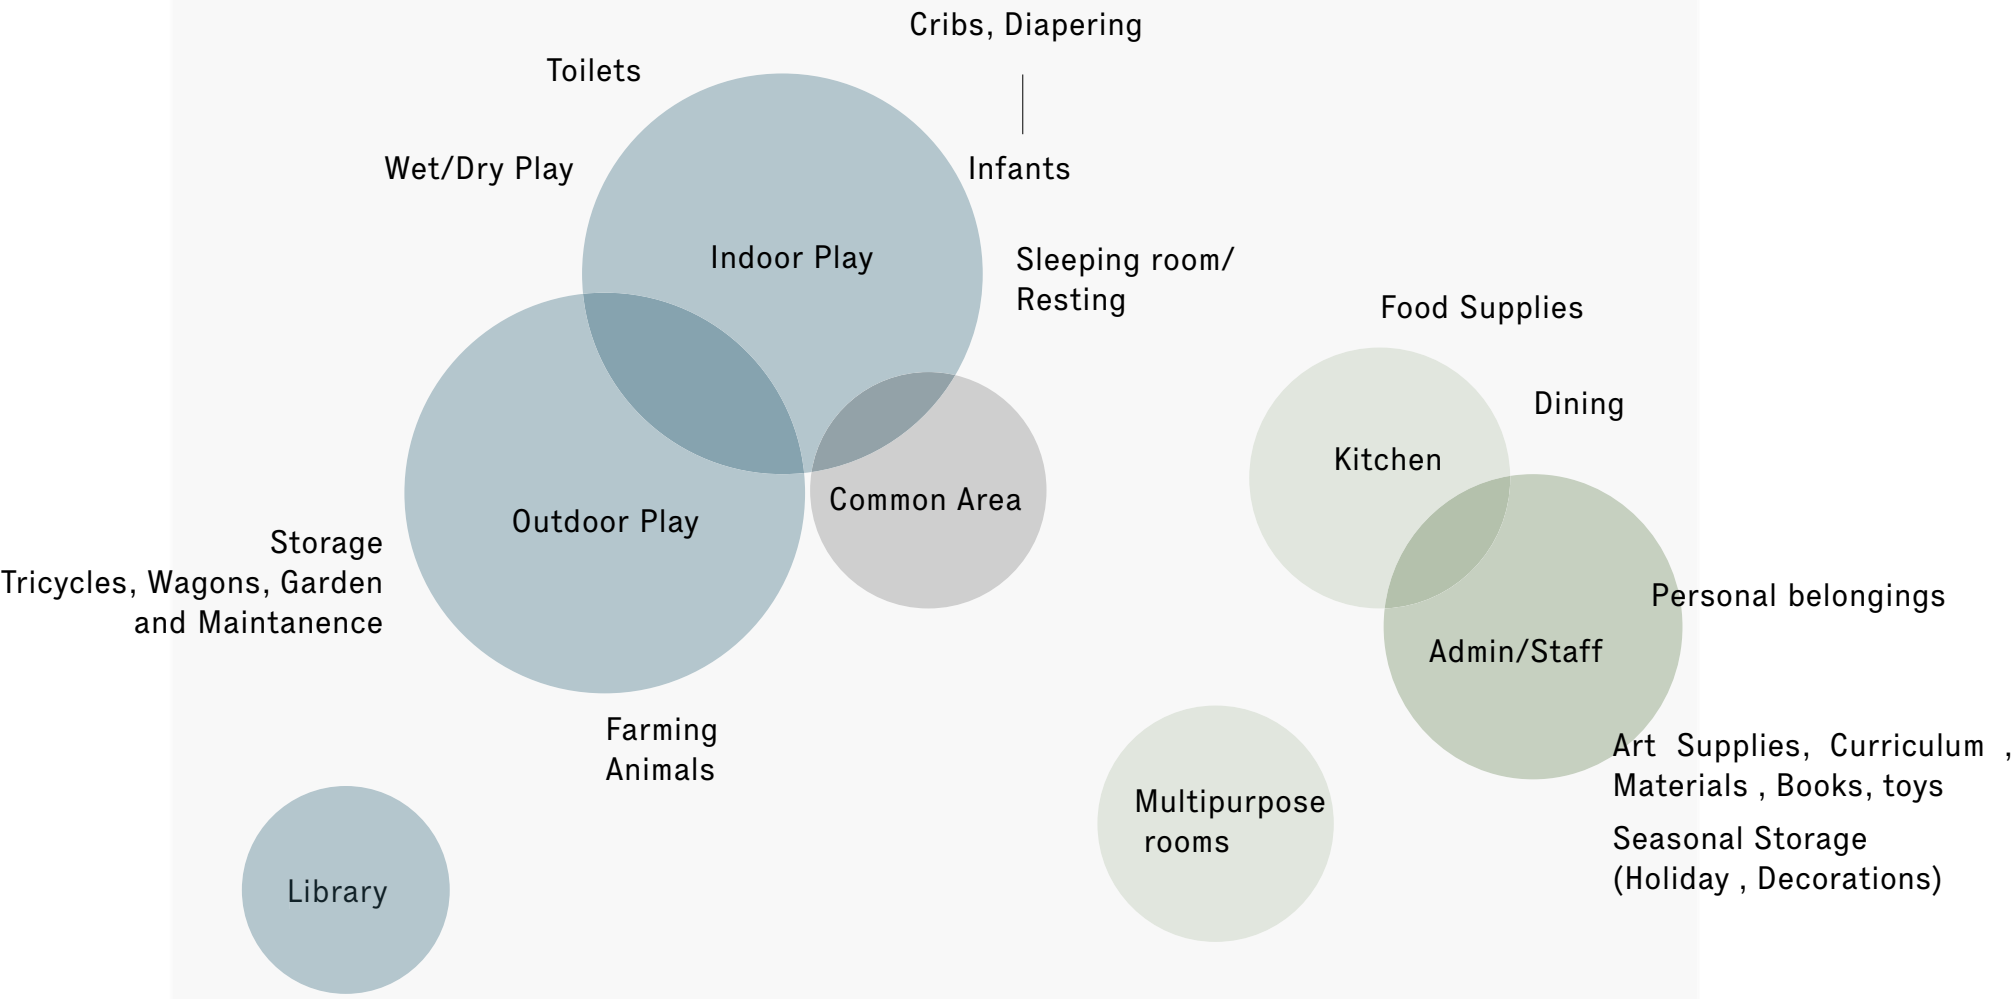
Cribs, Diapering

Toilets

Wet/Dry Play

Infants

Indoor Play

Sleeping room/ Resting

Food Supplies

Dining

Kitchen

Common Area

Outdoor Play

Storage
Tricycles, Wagons, Garden and Maintanence

Personal belongings

Admin/Staff

Farming
Animals

Art Supplies, Curriculum , Materials , Books, toys

Multipurpose rooms

Seasonal Storage (Holiday , Decorations)

Library